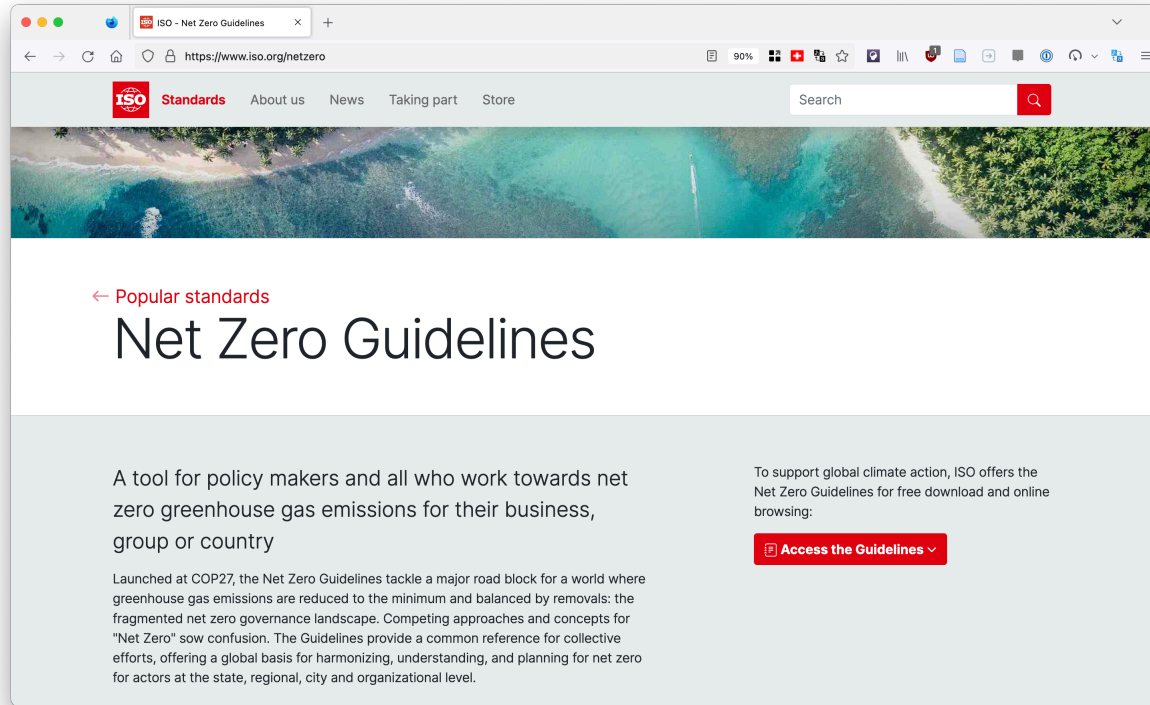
ISO - Net Zero Guidelines

https://www.iso.org/netzero

90%

ISO

Standards About us News Taking part Store

Search

← Popular standards

Net Zero Guidelines

A tool for policy makers and all who work towards net zero greenhouse gas emissions for their business, group or country

Launched at COP27, the Net Zero Guidelines tackle a major road block for a world where greenhouse gas emissions are reduced to the minimum and balanced by removals: the fragmented net zero governance landscape. Competing approaches and concepts for "Net Zero" sow confusion. The Guidelines provide a common reference for collective efforts, offering a global basis for harmonizing, understanding, and planning for net zero for actors at the state, regional, city and organizational level.

To support global climate action, ISO offers the Net Zero Guidelines for free download and online browsing:

Access the Guidelines